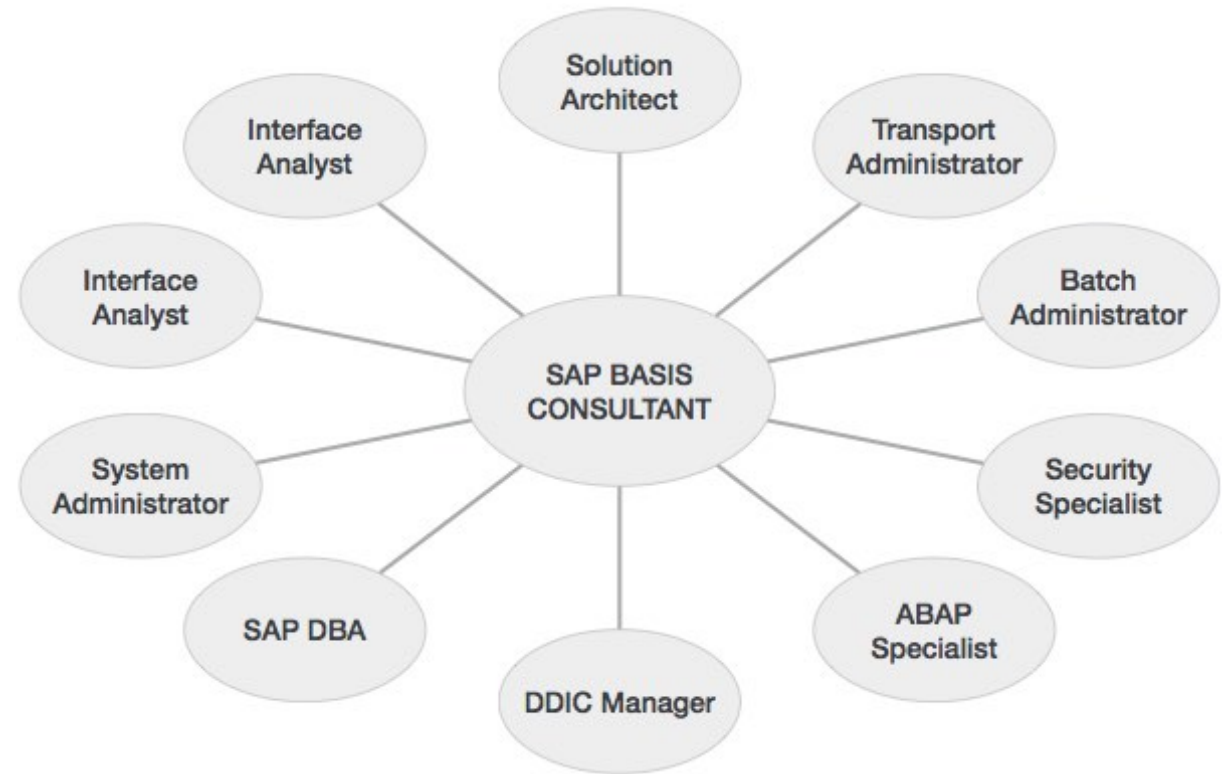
Solution Architect

Interface Analyst

Transport Administrator

Interface Analyst

Batch Administrator

SAP BASIS CONSULTANT

System Administrator

Security Specialist

SAP DBA

ABAP Specialist

DDIC Manager